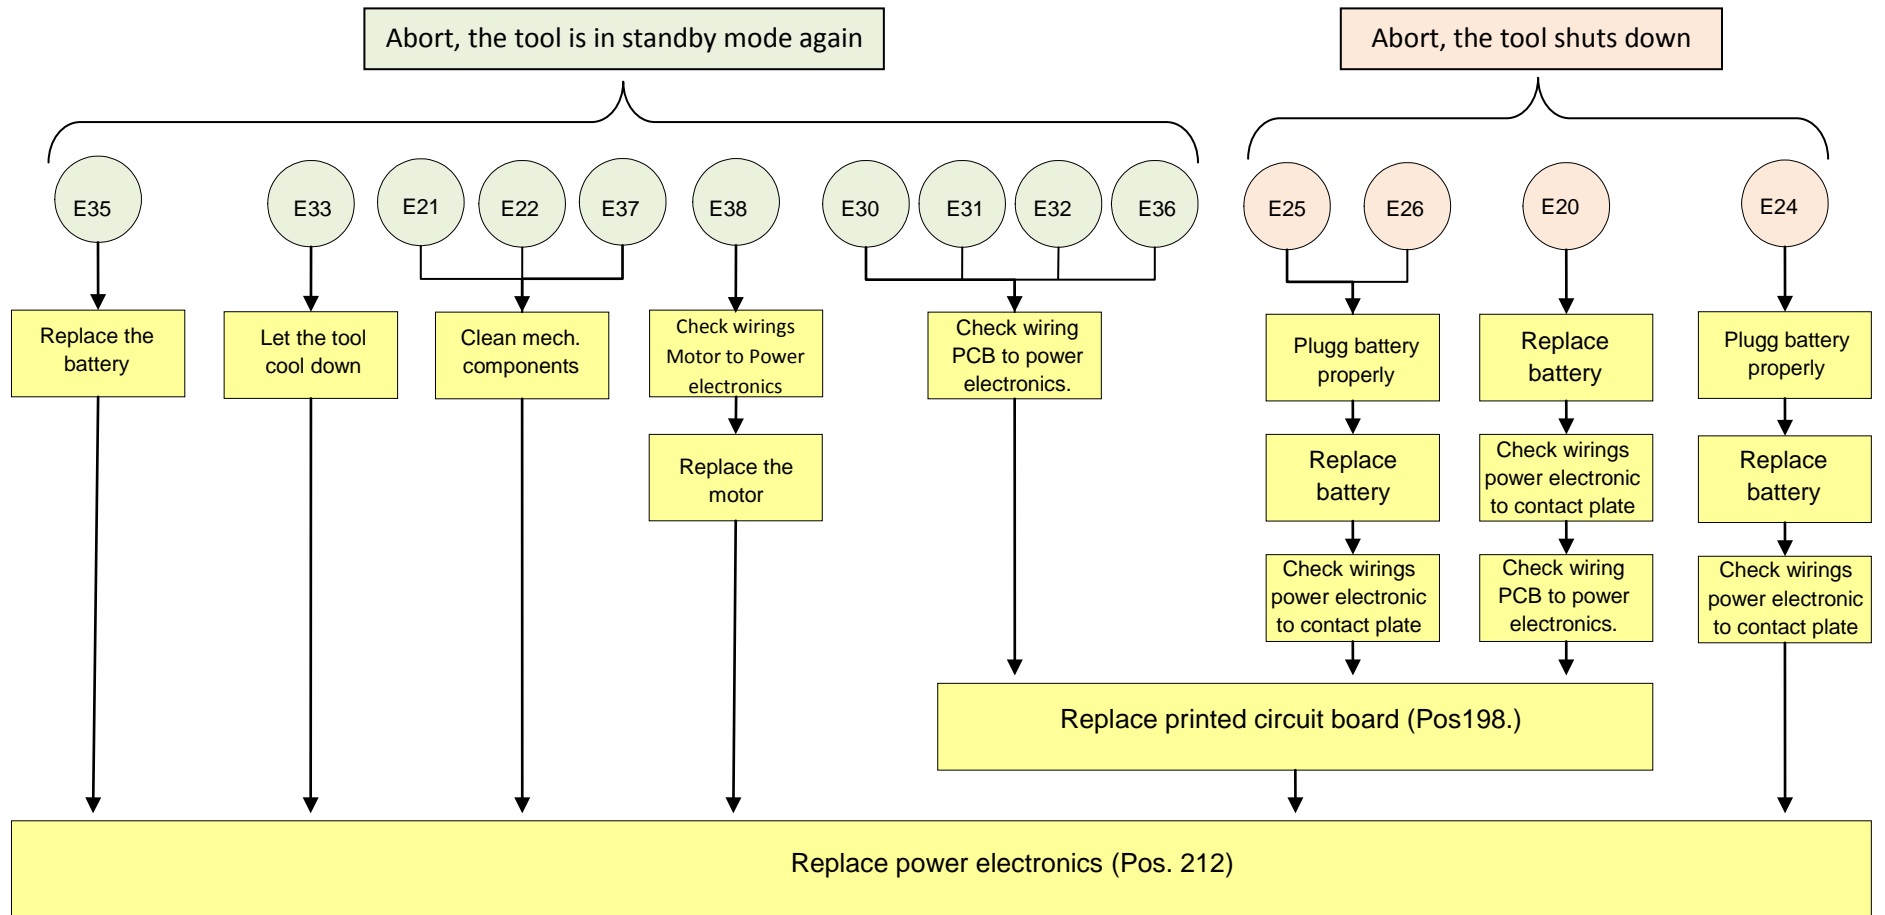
Abort, the tool is in standby mode again

Abort, the tool shuts down

E35

Replace the battery

E33

Let the tool cool down

E21 E22 E37

Clean mech. components

E38

Check wirings Motor to Power electronics

Replace the motor

E30 E31 E32 E36

Check wiring PCB to power electronics.

E25 E26

Plugg battery properly

Replace battery

Check wirings power electronic to contact plate

E20

Replace battery

Check wirings power electronic to contact plate

Check wiring PCB to power electronics.

E24

Plugg battery properly

Replace battery

Check wirings power electronic to contact plate

Replace printed circuit board (Pos198.)

Replace power electronics (Pos. 212)